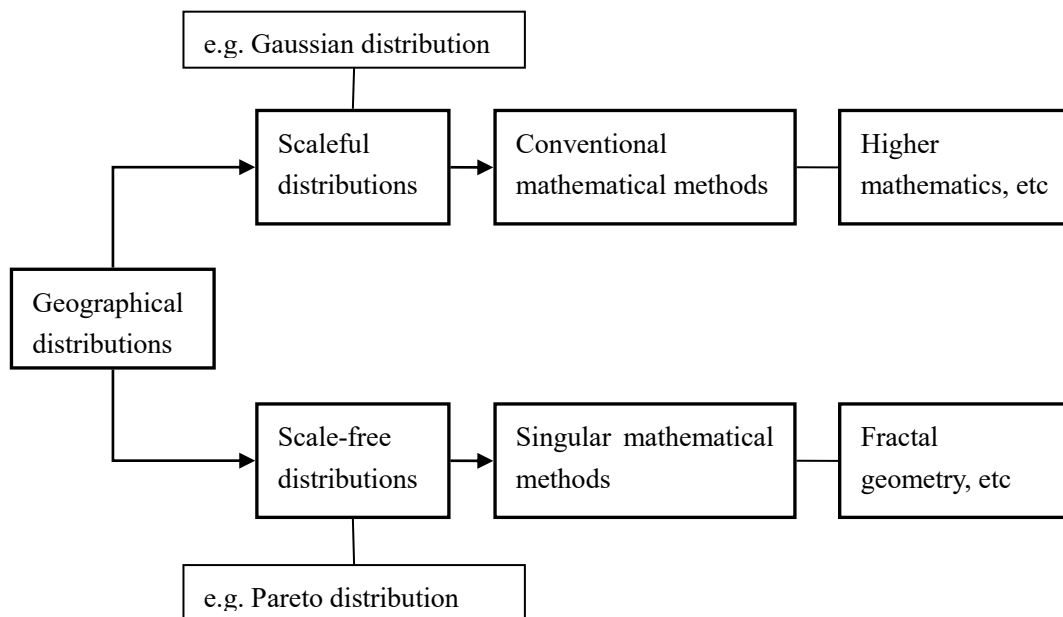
e.g. Gaussian distribution

Scaleful distributions

Conventional mathematical methods

Higher mathematics, etc

Geographical distributions

Scale-free distributions

Singular mathematical methods

Fractal geometry, etc

e.g. Pareto distribution